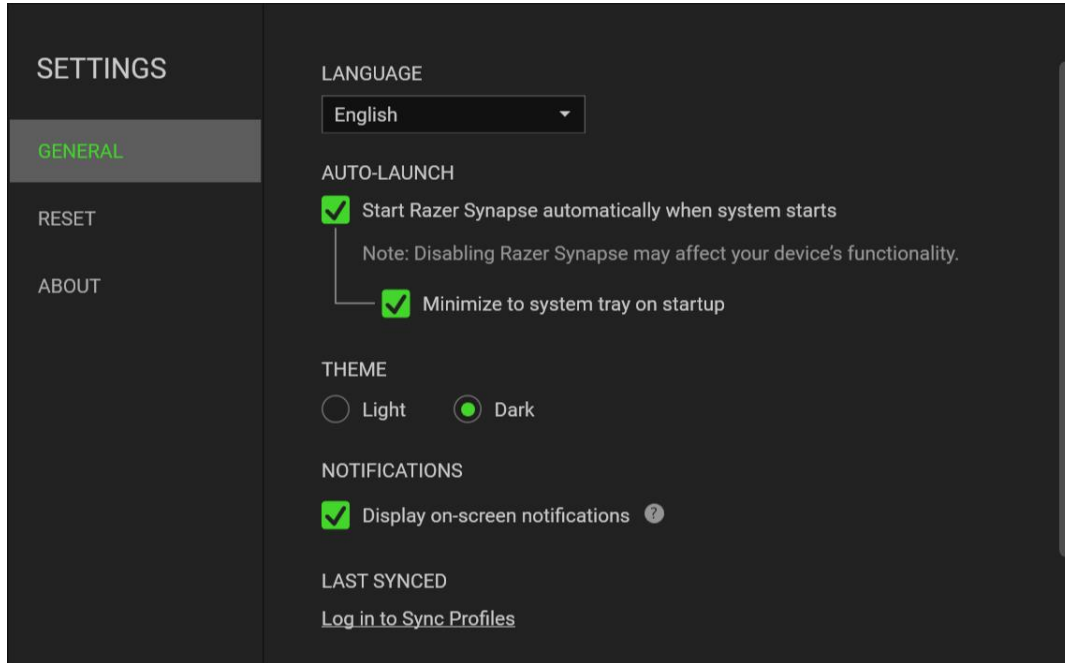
SETTINGS

GENERAL

RESET

ABOUT

LANGUAGE

English

AUTO-LAUNCH

Start Razer Synapse automatically when system starts

Note: Disabling Razer Synapse may affect your device's functionality.

Minimize to system tray on startup

THEME

Light

Dark

NOTIFICATIONS

Display on-screen notifications ?

LAST SYNCED

Log in to Sync Profiles